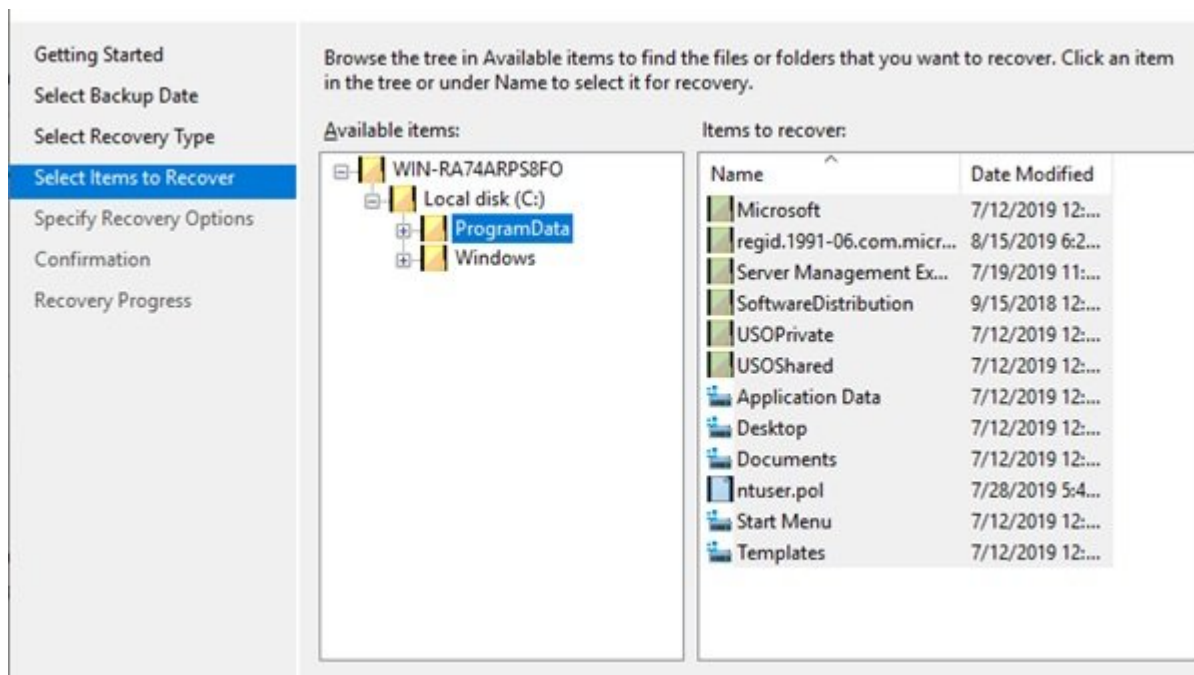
Getting Started
Select Backup Date
Select Recovery Type
Select Items to Recover
Specify Recovery Options
Confirmation
Recovery Progress

Browse the tree in Available items to find the files or folders that you want to recover. Click an item in the tree or under Name to select it for recovery.

Available items:

WIN-RA74ARPS8FO
Local disk (C:)
ProgramData
Windows

Items to recover:

| Name | Date Modified |
|---|---|
| Microsoft | 7/12/2019 12:... |
| regid.1991-06.com.micr... | 8/15/2019 6:2... |
| Server Management Ex... | 7/19/2019 11:... |
| SoftwareDistribution | 9/15/2018 12:... |
| USOPrivate | 7/12/2019 12:... |
| USOShared | 7/12/2019 12:... |
| Application Data | 7/12/2019 12:... |
| Desktop | 7/12/2019 12:... |
| Documents | 7/12/2019 12:... |
| ntuser.pol | 7/28/2019 5:4... |
| Start Menu | 7/12/2019 12:... |
| Templates | 7/12/2019 12:... |